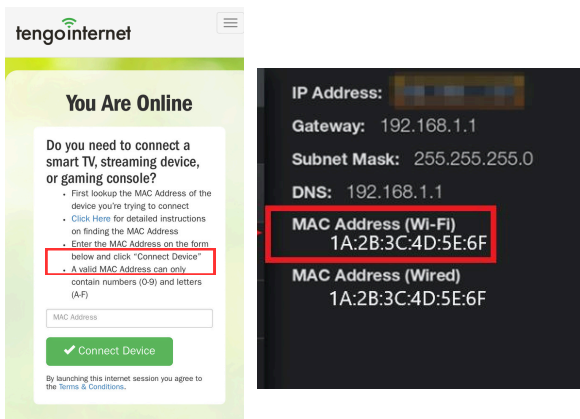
tengointernet

You Are Online

Do you need to connect a smart TV, streaming device, or gaming console?

- First lookup the MAC Address of the device you're trying to connect
- Click Here for detailed instructions on finding the MAC Address
- Enter the MAC Address on the form below and click "Connect Device"
- A valid MAC Address can only contain numbers (0-9) and letters (A-F)

MAC Address

Connect Device

By launching this internet session you agree to the Terms & Conditions.

IP Address: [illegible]
Gateway: 192.168.1.1
Subnet Mask: 255.255.255.0
DNS: 192.168.1.1
MAC Address (Wi-Fi)
1A:2B:3C:4D:5E:6F
MAC Address (Wired)
1A:2B:3C:4D:5E:6F